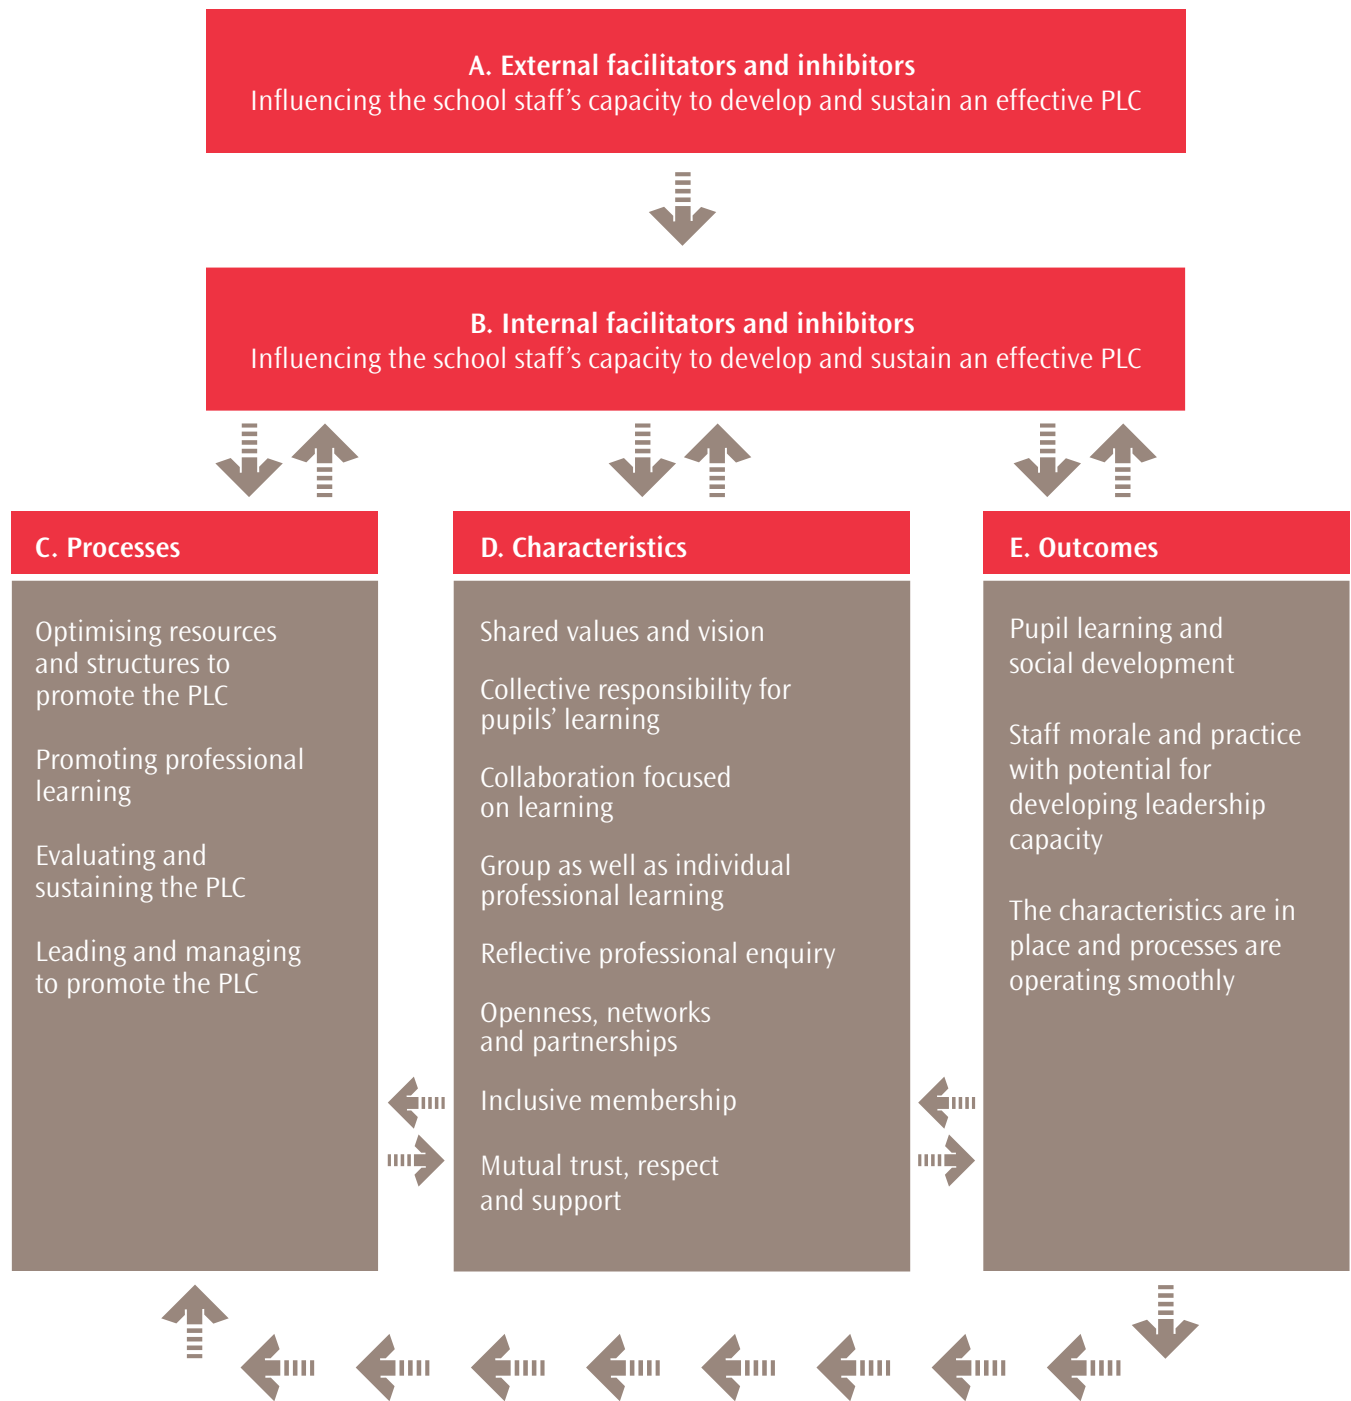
A. External facilitators and inhibitors
Influencing the school staff's capacity to develop and sustain an effective PLC

B. Internal facilitators and inhibitors
Influencing the school staff's capacity to develop and sustain an effective PLC

C. Processes

Optimising resources and structures to promote the PLC

Promoting professional learning

Evaluating and sustaining the PLC

Leading and managing to promote the PLC

D. Characteristics

Shared values and vision

Collective responsibility for pupils' learning

Collaboration focused on learning

Group as well as individual professional learning

Reflective professional enquiry

Openness, networks and partnerships

Inclusive membership

Mutual trust, respect and support

E. Outcomes

Pupil learning and social development

Staff morale and practice with potential for developing leadership capacity

The characteristics are in place and processes are operating smoothly